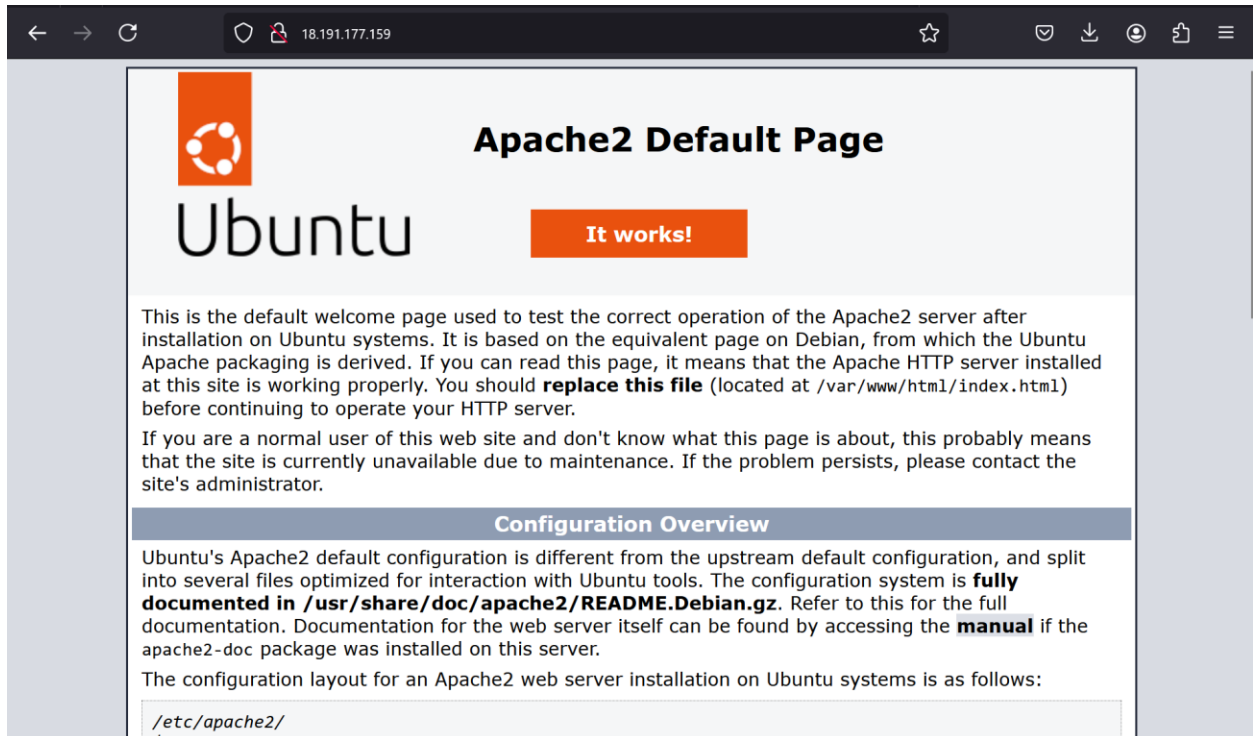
18.191.177.159

Ubuntu

Apache2 Default Page

It works!

This is the default welcome page used to test the correct operation of the Apache2 server after installation on Ubuntu systems. It is based on the equivalent page on Debian, from which the Ubuntu Apache packaging is derived. If you can read this page, it means that the Apache HTTP server installed at this site is working properly. You should **replace this file** (located at /var/www/html/index.html) before continuing to operate your HTTP server.

If you are a normal user of this web site and don't know what this page is about, this probably means that the site is currently unavailable due to maintenance. If the problem persists, please contact the site's administrator.

Configuration Overview

Ubuntu's Apache2 default configuration is different from the upstream default configuration, and split into several files optimized for interaction with Ubuntu tools. The configuration system is **fully documented in /usr/share/doc/apache2/README.Debian.gz**. Refer to this for the full documentation. Documentation for the web server itself can be found by accessing the **manual** if the apache2-doc package was installed on this server.

The configuration layout for an Apache2 web server installation on Ubuntu systems is as follows:

/etc/apache2/